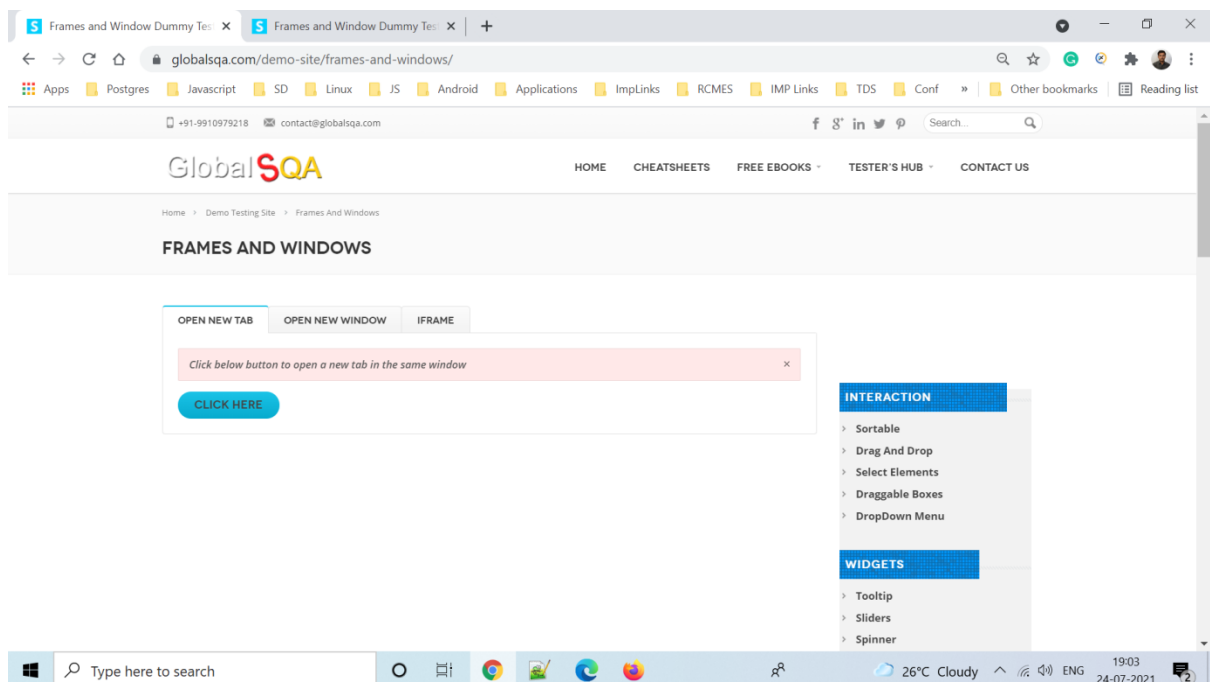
Frames and Window Dummy Tes ×
Frames and Window Dummy Tes ×
+

globalsqa.com/demo-site/frames-and-windows/

Apps | Postgres | Javascript | SD | Linux | JS | Android | Applications | ImpLinks | RCMES | IMP Links | TDS | Conf | » | Other bookmarks | Reading list

+91-9910979218 contact@globalsqa.com

Search...

GlobalSQA

HOME CHEATSHEETS FREE EBOOKS TESTER'S HUB CONTACT US

Home › Demo Testing Site › Frames And Windows

FRAMES AND WINDOWS

| OPEN NEW TAB | OPEN NEW WINDOW | IFRAME |
|---|---|---|

Click below button to open a new tab in the same window ×

CLICK HERE

INTERACTION
Sortable
Drag And Drop
Select Elements
Draggable Boxes
DropDown Menu

WIDGETS
Tooltip
Sliders
Spinner

Type here to search
26°C Cloudy ENG 19:03 24-07-2021